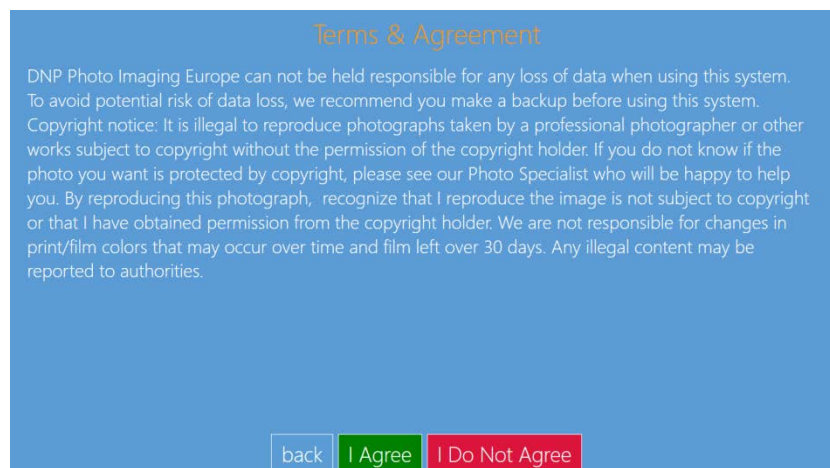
Terms & Agreement

DNP Photo Imaging Europe can not be held responsible for any loss of data when using this system. To avoid potential risk of data loss, we recommend you make a backup before using this system. Copyright notice: It is illegal to reproduce photographs taken by a professional photographer or other works subject to copyright without the permission of the copyright holder. If you do not know if the photo you want is protected by copyright, please see our Photo Specialist who will be happy to help you. By reproducing this photograph, recognize that I reproduce the image is not subject to copyright or that I have obtained permission from the copyright holder. We are not responsible for changes in print/film colors that may occur over time and film left over 30 days. Any illegal content may be reported to authorities.

back I Agree I Do Not Agree